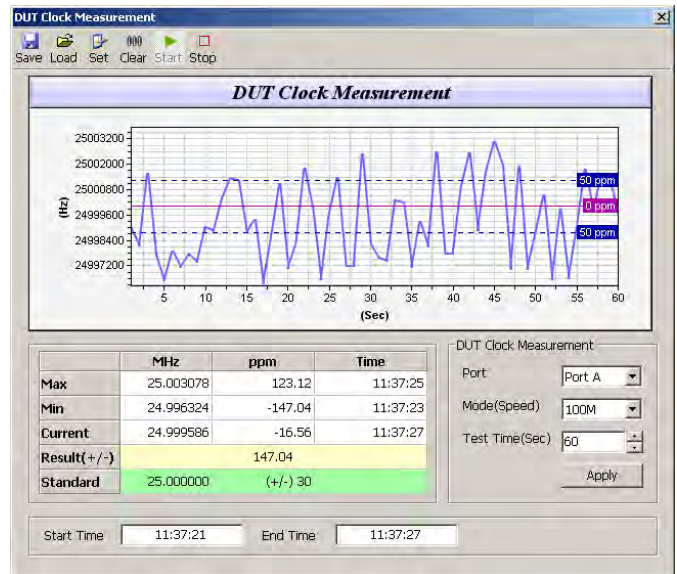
DUT Clock Measurement

Save Load Set Clear Start Stop

DUT Clock Measurement

25003200
25002000
25000800
24999600
24998400
24997200
(Hz)
5 10 15 20 25 30 35 40 45 50 55 60
(Sec)
50 ppm
0 ppm
50 ppm

| | MHz | ppm | Time |
|---|---|---|---|
| Max | 25.003078 | 123.12 | 11:37:25 |
| Min | 24.996324 | -147.04 | 11:37:23 |
| Current | 24.999586 | -16.56 | 11:37:27 |
| Result(+/-) | 147.04 | | |
| Standard | 25.000000 | (+/-) 30 | |

DUT Clock Measurement
Port Port A
Mode(Speed) 100M
Test Time(Sec) 60
Apply

Start Time 11:37:21 End Time 11:37:27